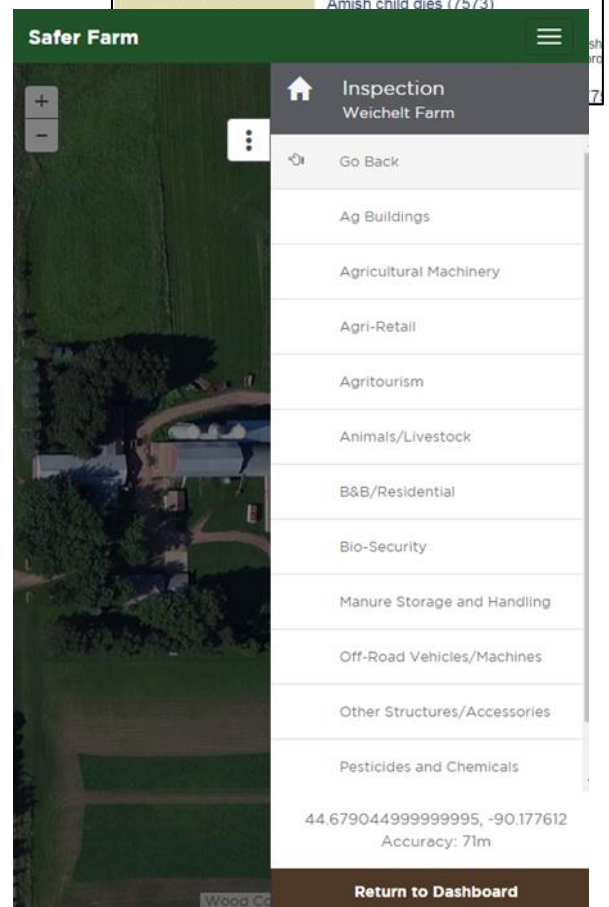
Amish child dies (7/5/3)

Safer Farm

+
−

Inspection
Weichelt Farm

Go Back

Ag Buildings

Agricultural Machinery

Agri-Retail

Agritourism

Animals/Livestock

B&B/Residential

Bio-Security

Manure Storage and Handling

Off-Road Vehicles/Machines

Other Structures/Accessories

Pesticides and Chemicals

44.679044999999995, -90.177612
Accuracy: 71m

Wood Co

Return to Dashboard